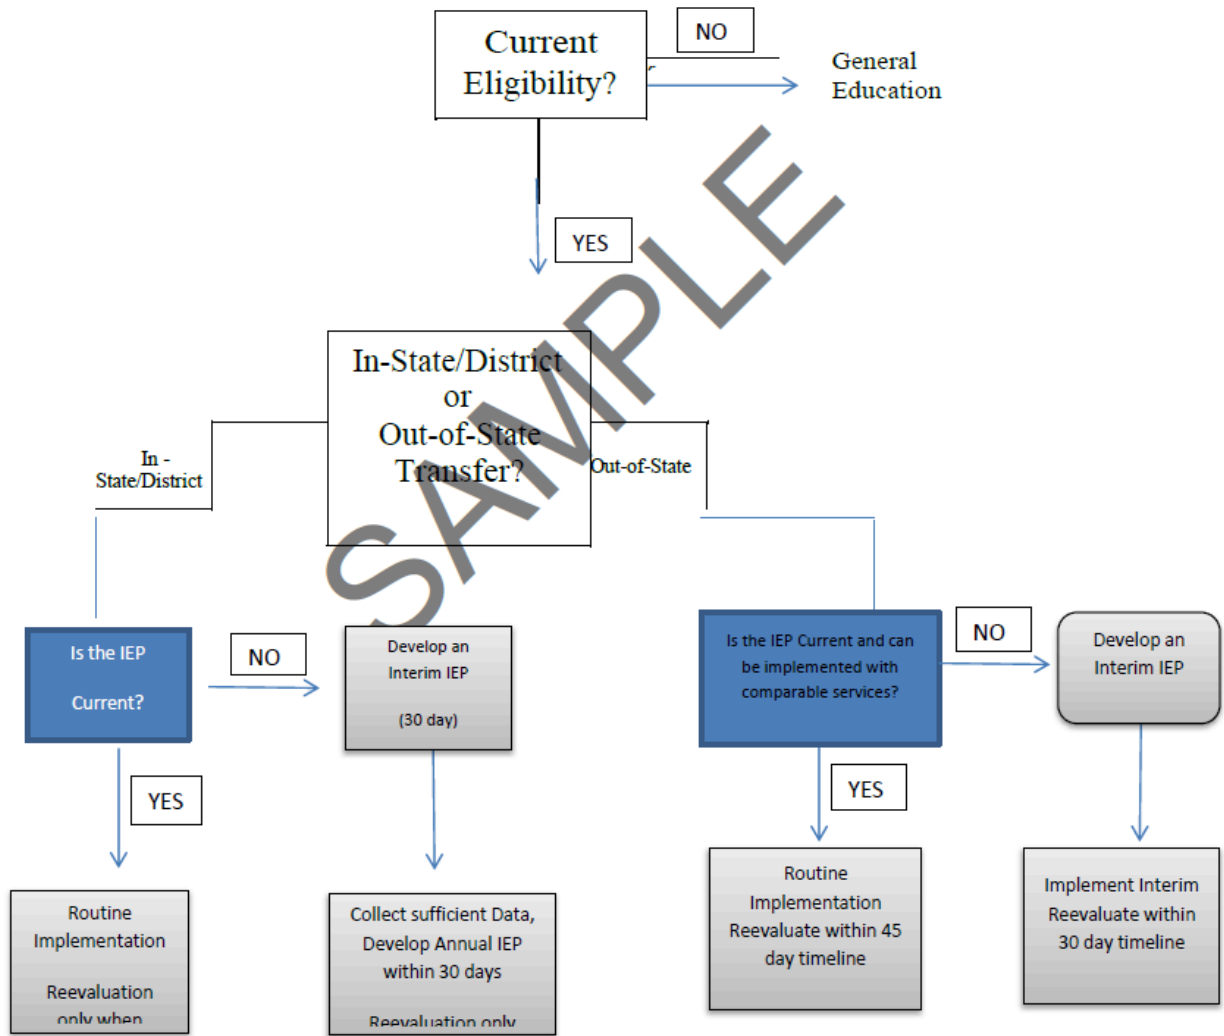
Current Eligibility?

NO

General Education

YES

In-State/District or Out-of-State Transfer?

In - State/District

Out-of-State

Is the IEP Current?

NO

Develop an Interim IEP

(30 day)

YES

Routine Implementation

Reevaluation only when

Collect sufficient Data, Develop Annual IEP within 30 days

Reevaluation only

Is the IEP Current and can be implemented with comparable services?

NO

Develop an Interim IEP

YES

Routine Implementation Reevaluate within 45 day timeline

Implement Interim Reevaluate within 30 day timeline

SAMPLE